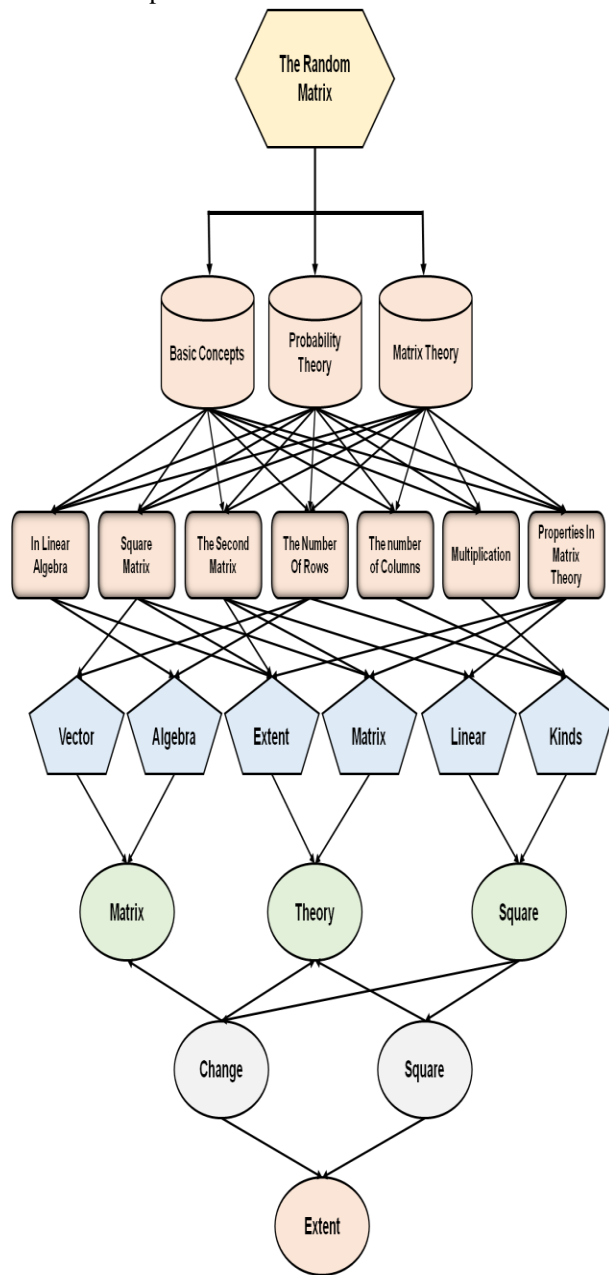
The Random Matrix

Basic Concepts
Probability Theory
Matrix Theory

In Linear Algebra
Square Matrix
The Second Matrix
The Number Of Rows
The number of Columns
Multiplication
Properties In Matrix Theory

Vector
Algebra
Extent
Matrix
Linear
Kinds

Matrix
Theory
Square

Change
Square

Extent